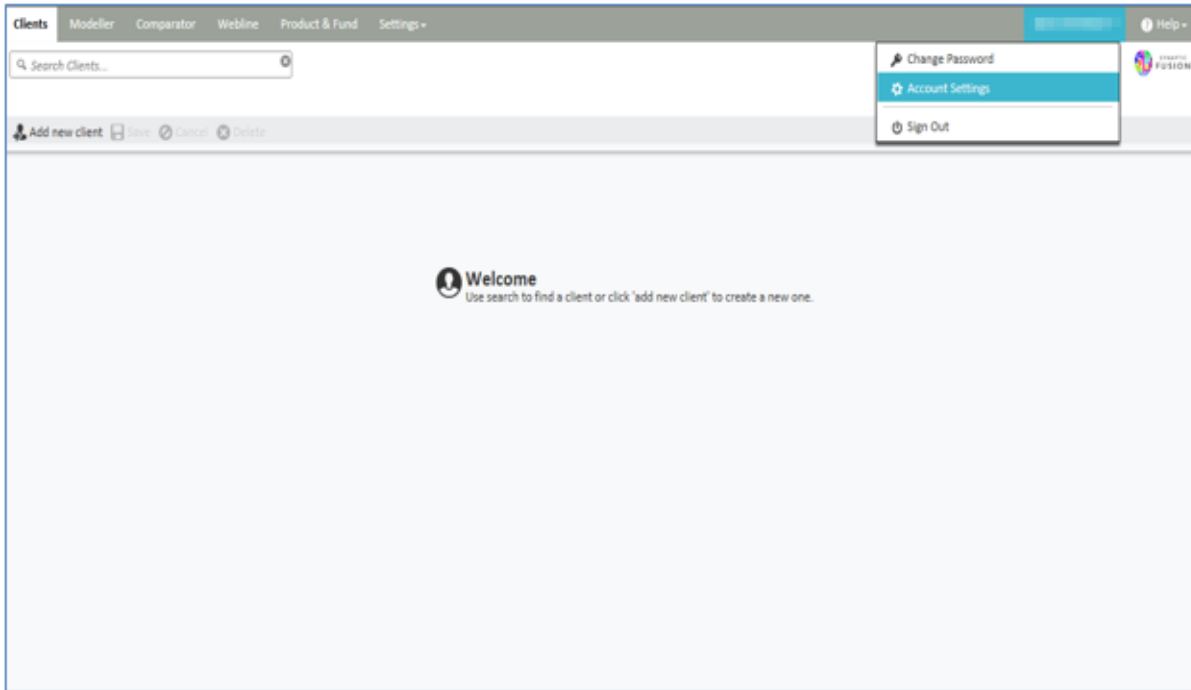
Clients Modeller Comparator Webline Product & Fund Settings

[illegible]

Help

Search Clients...

Change Password

Account Settings

Sign Out

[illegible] FUSION

Add new client Save Cancel Delete

Welcome
Use search to find a client or click 'add new client' to create a new one.